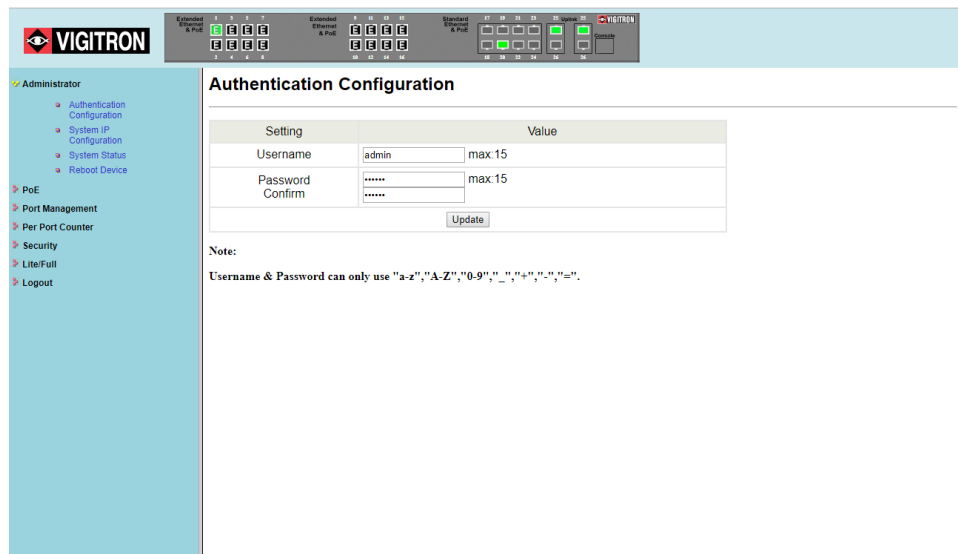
VIGITRON

Extended Ethernet & PoE 1 3 5 7 2 4 6 8 Extended Ethernet & PoE 9 11 13 15 10 12 14 16 Standard Ethernet & PoE 17 19 21 23 18 20 22 24 25 Uplinks 27 26 28 VIGITRON Console

Administrator
Authentication Configuration
System IP Configuration
System Status
Reboot Device
PoE
Port Management
Per Port Counter
Security
Lite/Full
Logout

Authentication Configuration

| Setting | Value |
|---|---|
| Username | admin max:15 |
| Password Confirm | •••••• max:15 •••••• |
| Update | |

Note:

Username & Password can only use "a-z","A-Z","0-9","_","+","-","=".